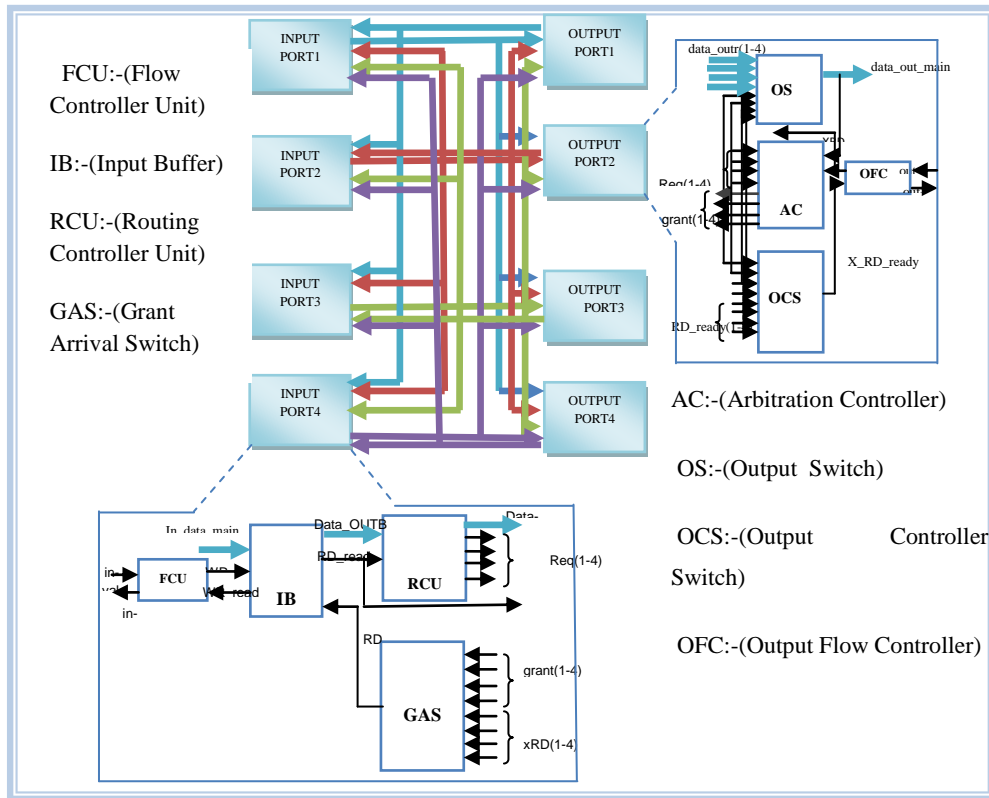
FCU:-(Flow Controller Unit)

IB:-(Input Buffer)

RCU:-(Routing Controller Unit)

GAS:-(Grant Arrival Switch)

INPUT PORT1

INPUT PORT2

INPUT PORT3

INPUT PORT4

OUTPUT PORT1

OUTPUT PORT2

OUTPUT PORT3

OUTPUT PORT4

data_outr(1-4)

data_out_main

OS

AC

OFC

Req(1-4)

grant(1-4)

X_RD_ready

OCS

RD_ready(1-4)

AC:-(Arbitration Controller)

OS:-(Output Switch)

OCS:-(Output Controller Switch)

OFC:-(Output Flow Controller)

In_data_main

Data_OUTB

Data-

RD_read

FCU

IB

RCU

Req(1-4)

WR_read

in-

RD

GAS

grant(1-4)

xRD(1-4)